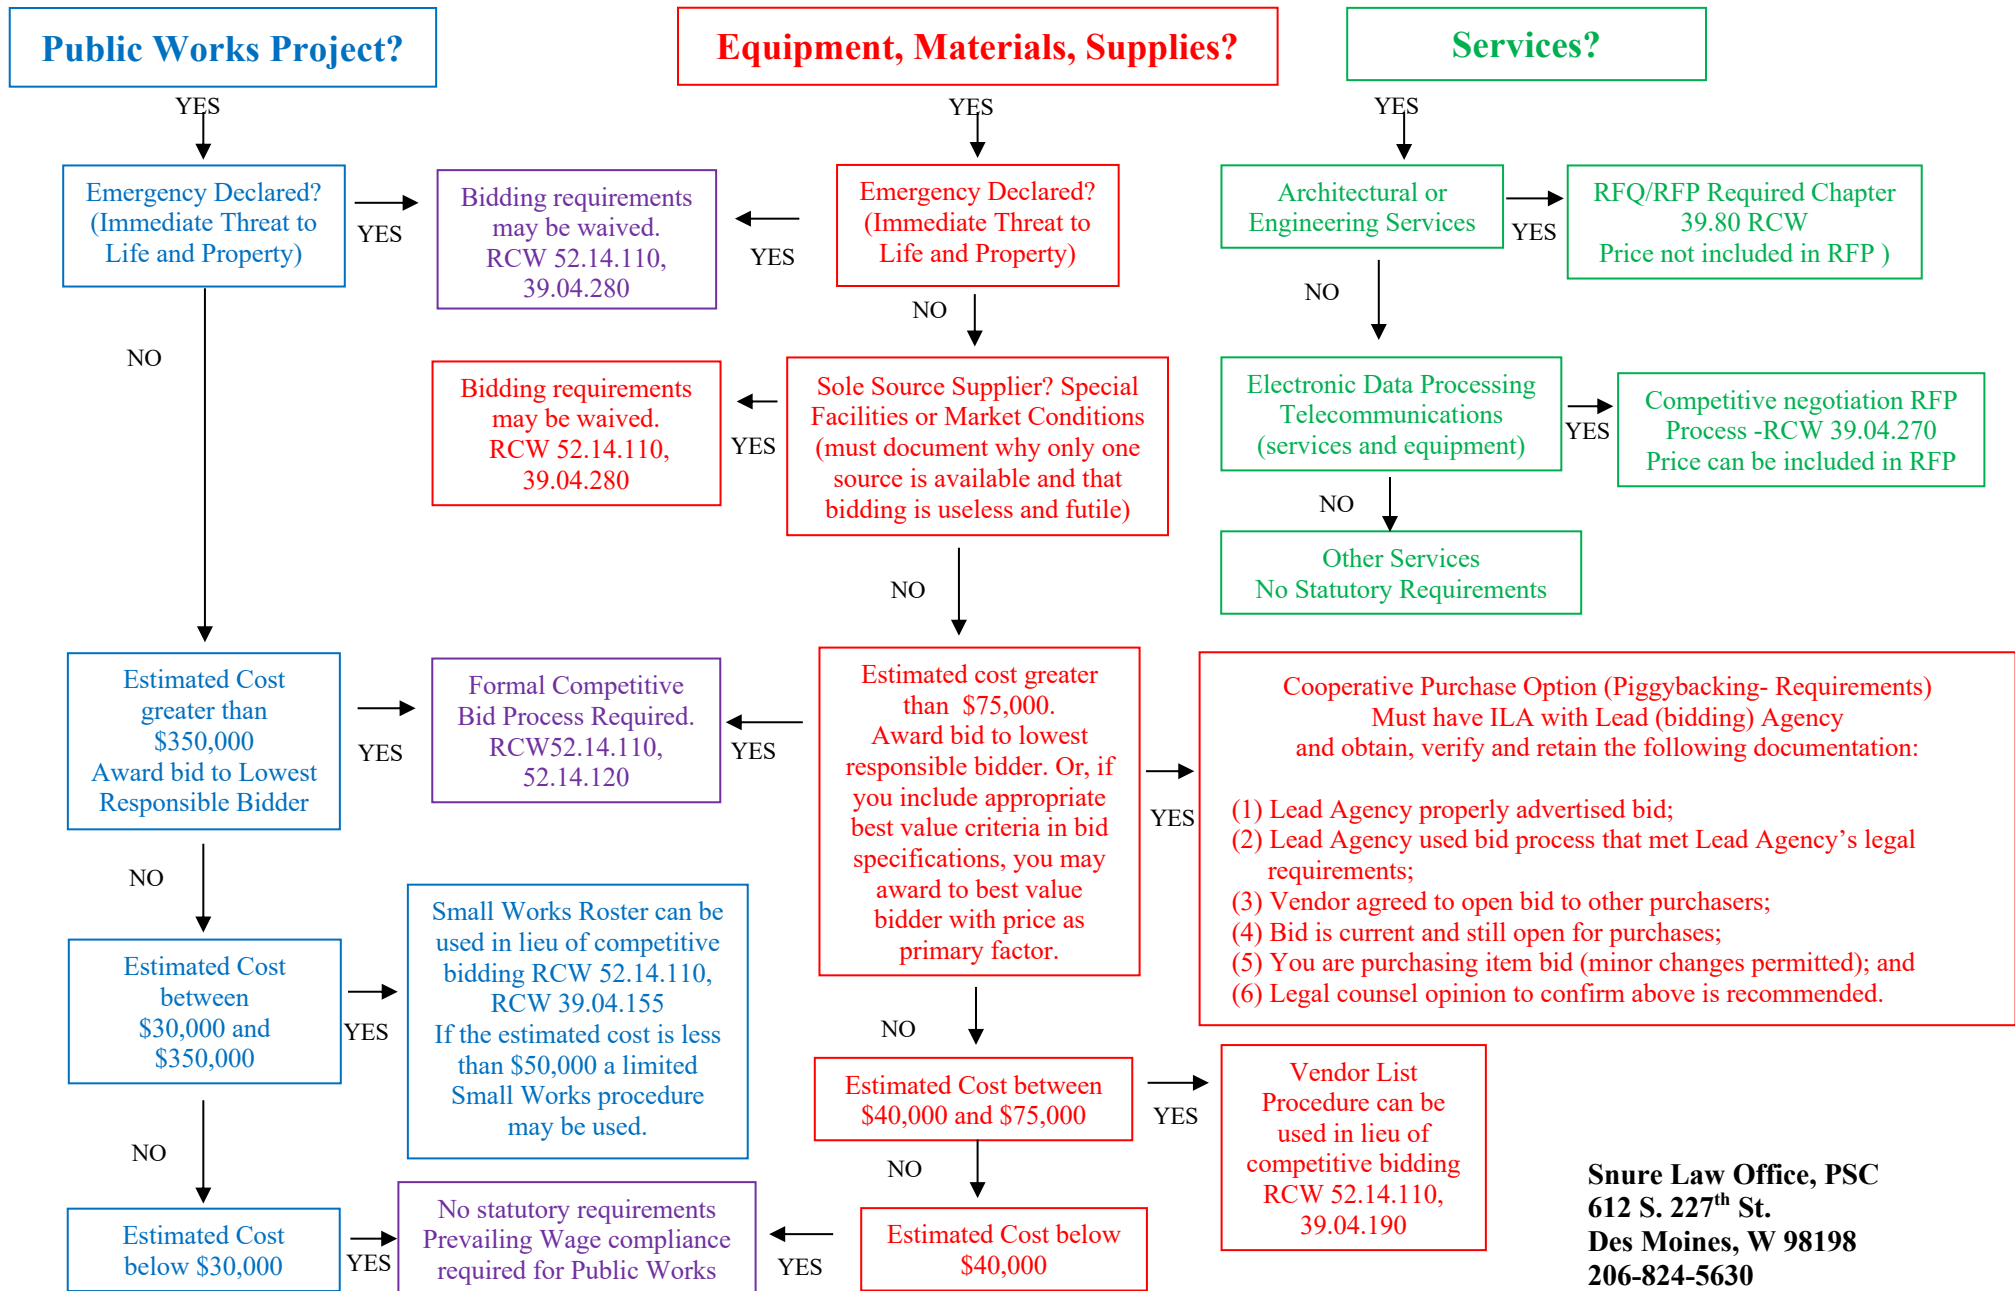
Public Works Project?

Equipment, Materials, Supplies?

Services?

YES

YES

YES

Emergency Declared? (Immediate Threat to Life and Property)

YES

Bidding requirements may be waived. RCW 52.14.110, 39.04.280

YES

Emergency Declared? (Immediate Threat to Life and Property)

Architectural or Engineering Services

YES

RFQ/RFP Required Chapter 39.80 RCW Price not included in RFP )

NO

NO

NO

Bidding requirements may be waived. RCW 52.14.110, 39.04.280

YES

Sole Source Supplier? Special Facilities or Market Conditions (must document why only one source is available and that bidding is useless and futile)

Electronic Data Processing Telecommunications (services and equipment)

YES

Competitive negotiation RFP Process -RCW 39.04.270 Price can be included in RFP

NO

Other Services No Statutory Requirements

NO

Estimated Cost greater than $350,000 Award bid to Lowest Responsible Bidder

YES

Formal Competitive Bid Process Required. RCW52.14.110, 52.14.120

YES

Estimated cost greater than $75,000. Award bid to lowest responsible bidder. Or, if you include appropriate best value criteria in bid specifications, you may award to best value bidder with price as primary factor.

YES

Cooperative Purchase Option (Piggybacking- Requirements) Must have ILA with Lead (bidding) Agency and obtain, verify and retain the following documentation:

(1) Lead Agency properly advertised bid;
(2) Lead Agency used bid process that met Lead Agency's legal requirements;
(3) Vendor agreed to open bid to other purchasers;
(4) Bid is current and still open for purchases;
(5) You are purchasing item bid (minor changes permitted); and
(6) Legal counsel opinion to confirm above is recommended.

NO

Estimated Cost between $30,000 and $350,000

YES

Small Works Roster can be used in lieu of competitive bidding RCW 52.14.110, RCW 39.04.155 If the estimated cost is less than $50,000 a limited Small Works procedure may be used.

NO

Estimated Cost between $40,000 and $75,000

YES

Vendor List Procedure can be used in lieu of competitive bidding RCW 52.14.110, 39.04.190

NO

NO

Estimated Cost below $30,000

YES

No statutory requirements Prevailing Wage compliance required for Public Works

YES

Estimated Cost below $40,000

Snure Law Office, PSC
612 S. 227$^{th}$ St.
Des Moines, W 98198
206-824-5630